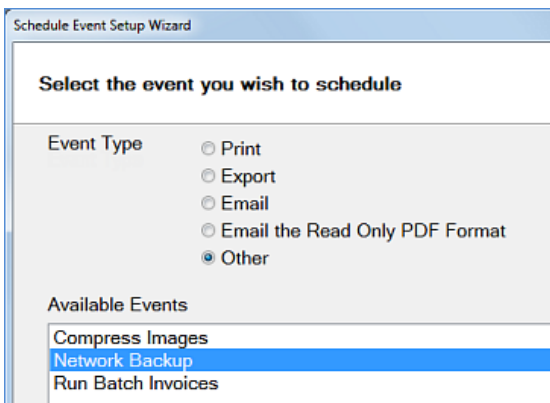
Schedule Event Setup Wizard

Select the event you wish to schedule

Event Type

Print
Export
Email
Email the Read Only PDF Format
Other

Available Events

Compress Images
Network Backup
Run Batch Invoices